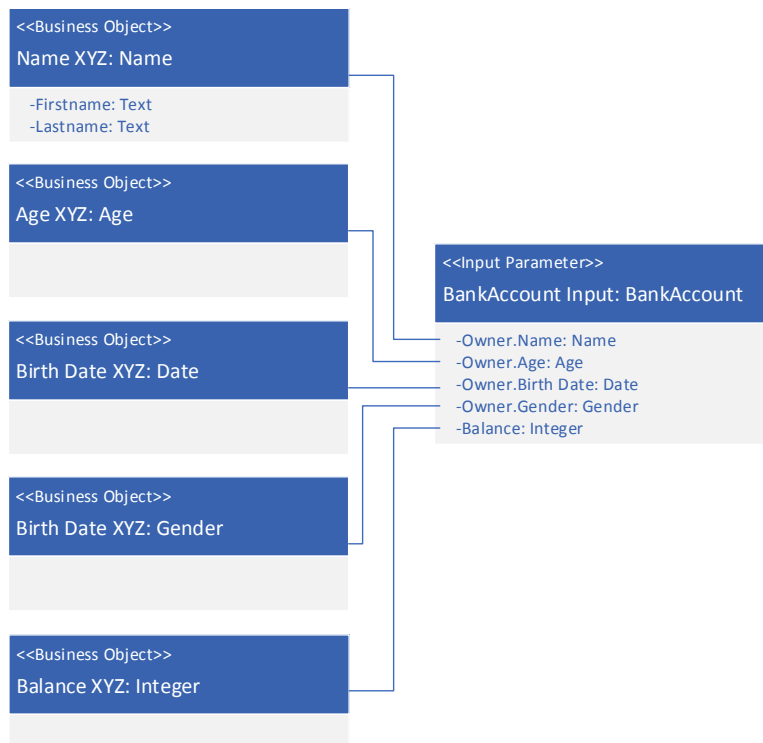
<<Business Object>>
Name XYZ: Name

-Firstname: Text
-Lastname: Text

<<Business Object>>
Age XYZ: Age

<<Business Object>>
Birth Date XYZ: Date

<<Business Object>>
Birth Date XYZ: Gender

<<Business Object>>
Balance XYZ: Integer

<<Input Parameter>>
BankAccount Input: BankAccount

-Owner.Name: Name
-Owner.Age: Age
-Owner.Birth Date: Date
-Owner.Gender: Gender
-Balance: Integer